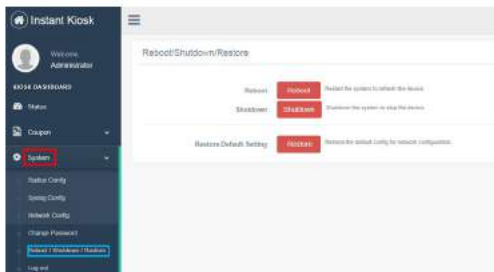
Instant Kiosk

Welcome,
Administrator

KIOSK DASHBOARD

Status

Coupon

System

Status Config

Syslog Config

Network Config

Change Password

Reboot / Shutdown / Restore

Log out

Reboot/Shutdown/Restore

Reboot Reboot Restart the system to refresh the device.

Shutdown Shutdown Shutdown the system to stop the device.

Restore Default Setting Restore Restore the default Config for network configuration.